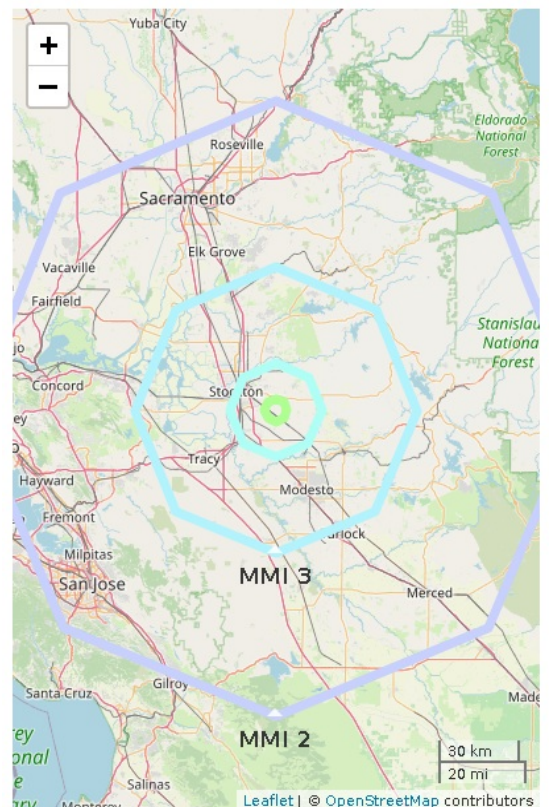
+
−
Yuba City
Roseville
Eldorado National Forest
Sacramento
Elk Grove
Vacaville
Fairfield
Stanislau National Forest
jo
Concord
Stockton
ey
Tracy
Hayward
Modesto
Fremont
rlock
Milpitas
San Jose
MMI 3
Merced
Santa Cruz
Gilroy
Made
rey onal e ary
MMI 2
30 km
20 mi
Salinas
Monterey
Leaflet | © OpenStreetMap contributors